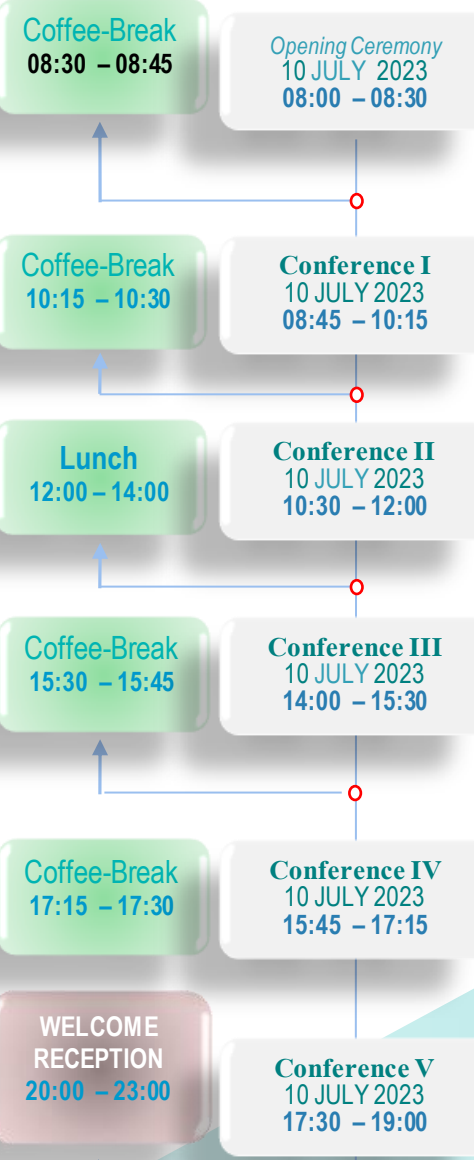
Coffee-Break
08:30 – 08:45

Opening Ceremony
10 JULY 2023
08:00 – 08:30

Coffee-Break
10:15 – 10:30

Conference I
10 JULY 2023
08:45 – 10:15

Lunch
12:00 – 14:00

Conference II
10 JULY 2023
10:30 – 12:00

Coffee-Break
15:30 – 15:45

Conference III
10 JULY 2023
14:00 – 15:30

Coffee-Break
17:15 – 17:30

Conference IV
10 JULY 2023
15:45 – 17:15

WELCOME RECEPTION
20:00 – 23:00

Conference V
10 JULY 2023
17:30 – 19:00